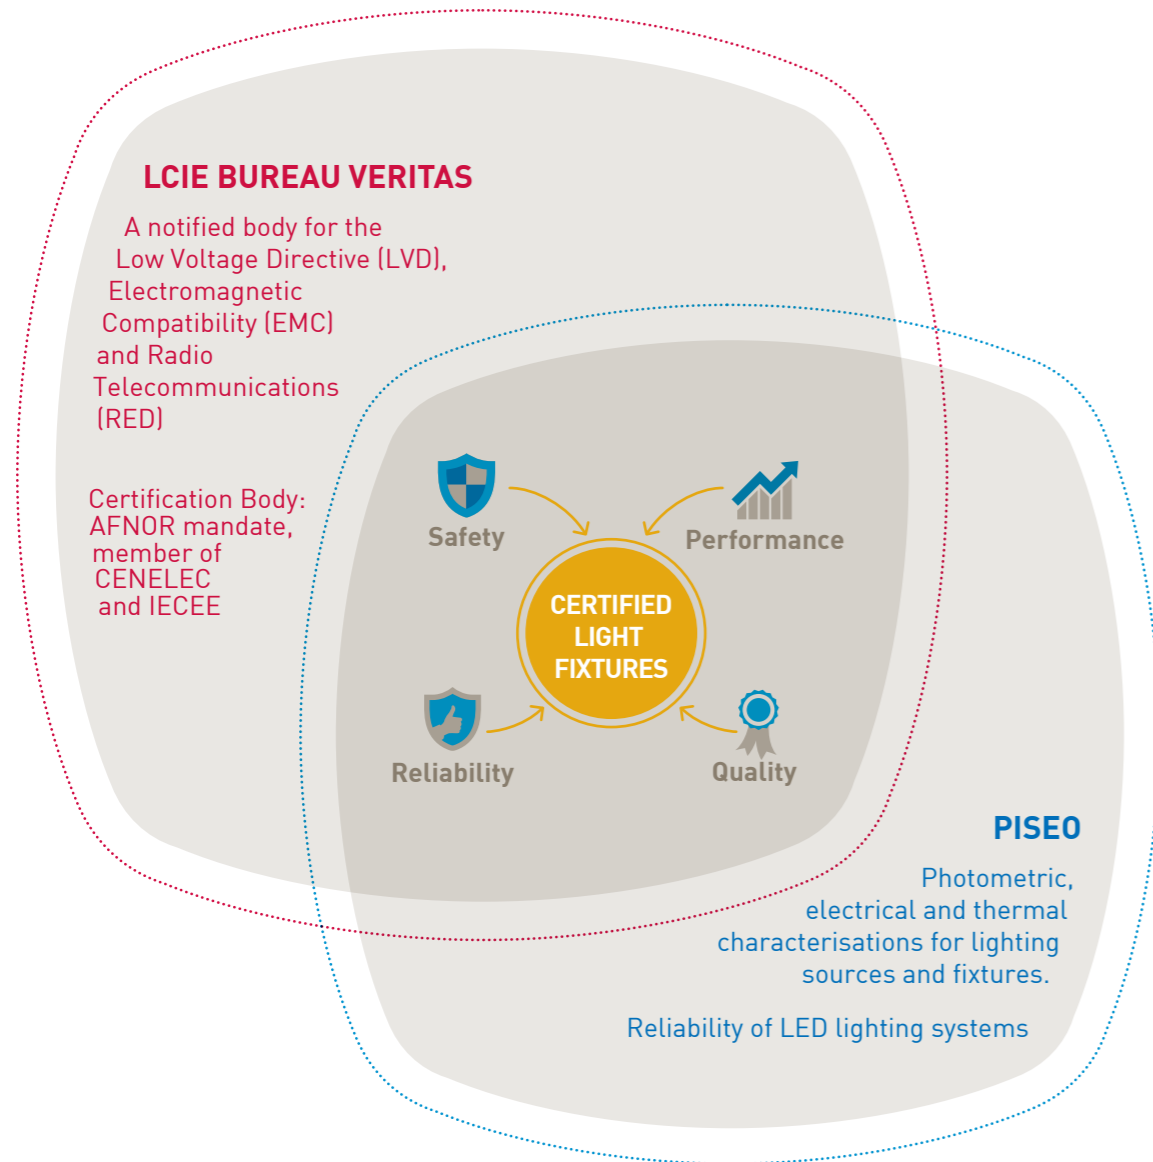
LCIE BUREAU VERITAS

A notified body for the Low Voltage Directive (LVD), Electromagnetic Compatibility (EMC) and Radio Telecommunications (RED)

Certification Body: AFNOR mandate, member of CENELEC and IECEE

Safety

Performance

CERTIFIED LIGHT FIXTURES

Reliability

Quality

PISEO

Photometric, electrical and thermal characterisations for lighting sources and fixtures.

Reliability of LED lighting systems